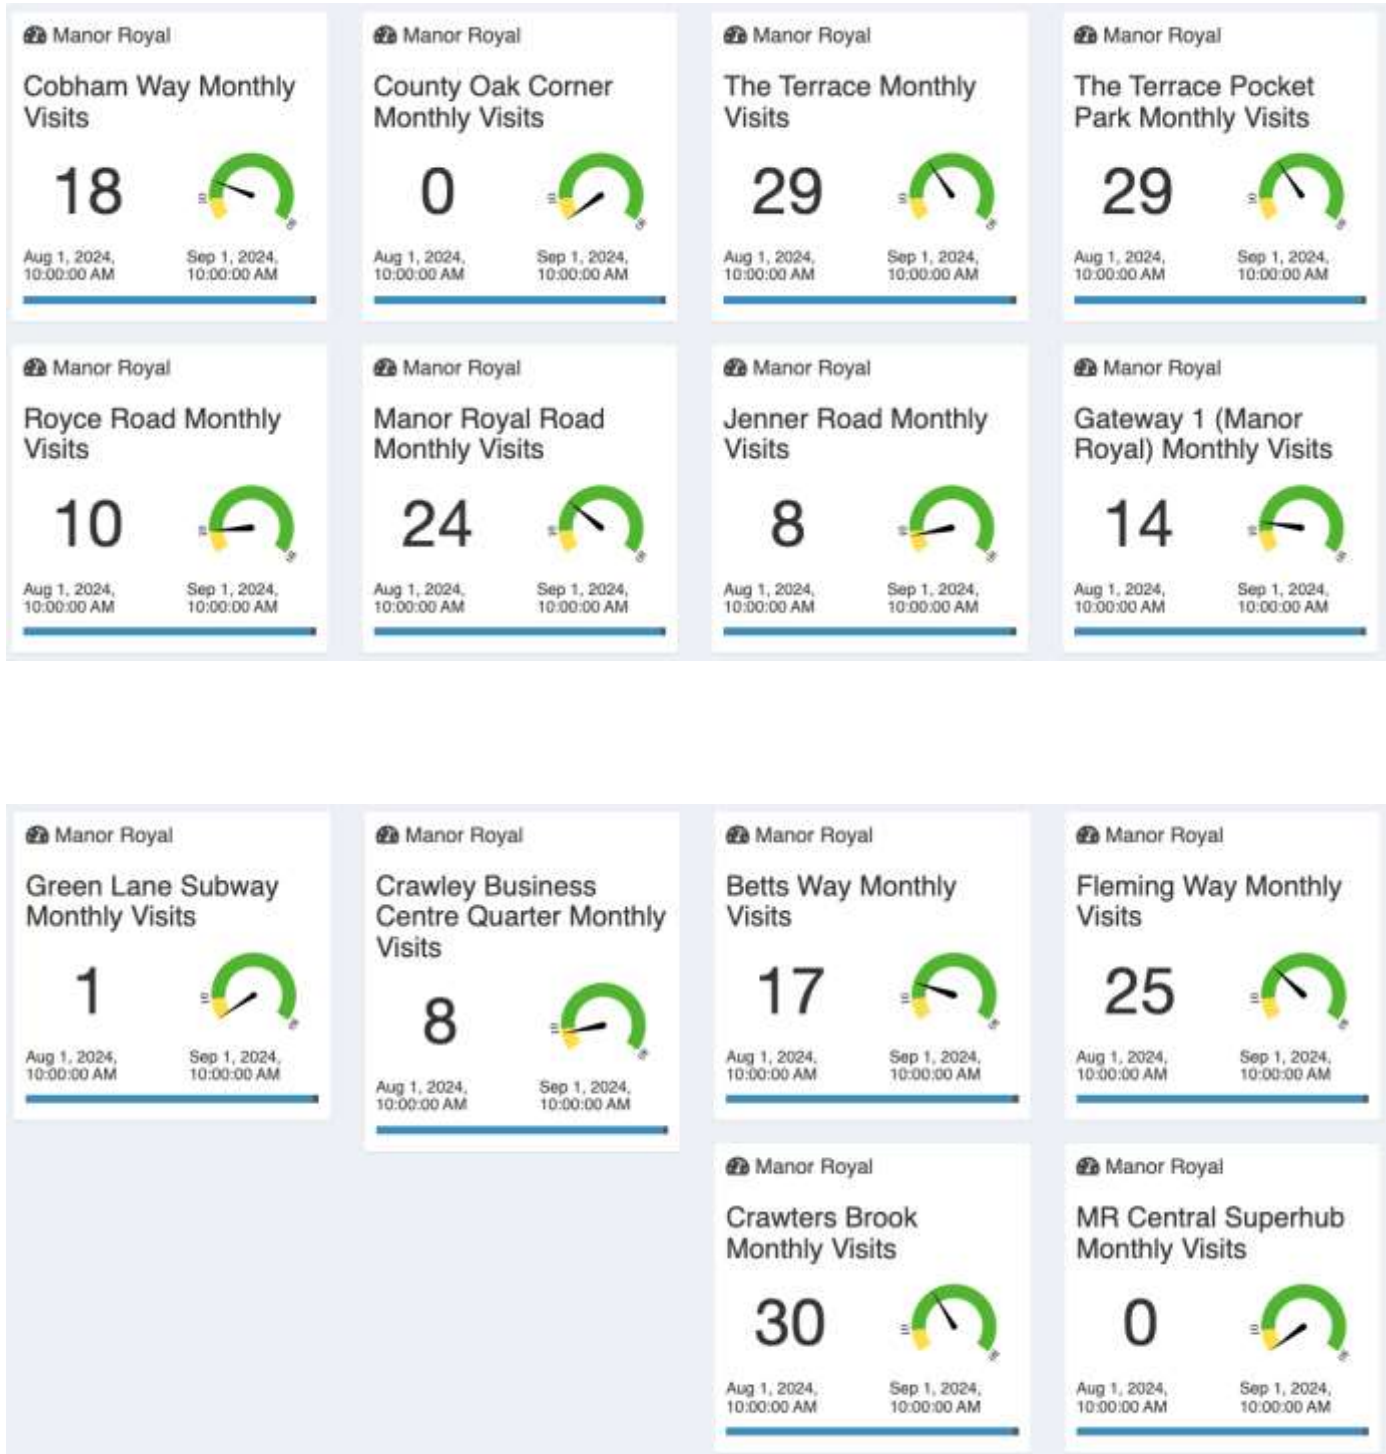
Manor Royal
Cobham Way Monthly Visits
18
Aug 1, 2024, 10:00:00 AM
Sep 1, 2024, 10:00:00 AM

Manor Royal
County Oak Corner Monthly Visits
0
Aug 1, 2024, 10:00:00 AM
Sep 1, 2024, 10:00:00 AM

Manor Royal
The Terrace Monthly Visits
29
Aug 1, 2024, 10:00:00 AM
Sep 1, 2024, 10:00:00 AM

Manor Royal
The Terrace Pocket Park Monthly Visits
29
Aug 1, 2024, 10:00:00 AM
Sep 1, 2024, 10:00:00 AM

Manor Royal
Royce Road Monthly Visits
10
Aug 1, 2024, 10:00:00 AM
Sep 1, 2024, 10:00:00 AM

Manor Royal
Manor Royal Road Monthly Visits
24
Aug 1, 2024, 10:00:00 AM
Sep 1, 2024, 10:00:00 AM

Manor Royal
Jenner Road Monthly Visits
8
Aug 1, 2024, 10:00:00 AM
Sep 1, 2024, 10:00:00 AM

Manor Royal
Gateway 1 (Manor Royal) Monthly Visits
14
Aug 1, 2024, 10:00:00 AM
Sep 1, 2024, 10:00:00 AM

Manor Royal
Green Lane Subway Monthly Visits
1
Aug 1, 2024, 10:00:00 AM
Sep 1, 2024, 10:00:00 AM

Manor Royal
Crawley Business Centre Quarter Monthly Visits
8
Aug 1, 2024, 10:00:00 AM
Sep 1, 2024, 10:00:00 AM

Manor Royal
Betts Way Monthly Visits
17
Aug 1, 2024, 10:00:00 AM
Sep 1, 2024, 10:00:00 AM

Manor Royal
Fleming Way Monthly Visits
25
Aug 1, 2024, 10:00:00 AM
Sep 1, 2024, 10:00:00 AM

Manor Royal
Crawters Brook Monthly Visits
30
Aug 1, 2024, 10:00:00 AM
Sep 1, 2024, 10:00:00 AM

Manor Royal
MR Central Superhub Monthly Visits
0
Aug 1, 2024, 10:00:00 AM
Sep 1, 2024, 10:00:00 AM